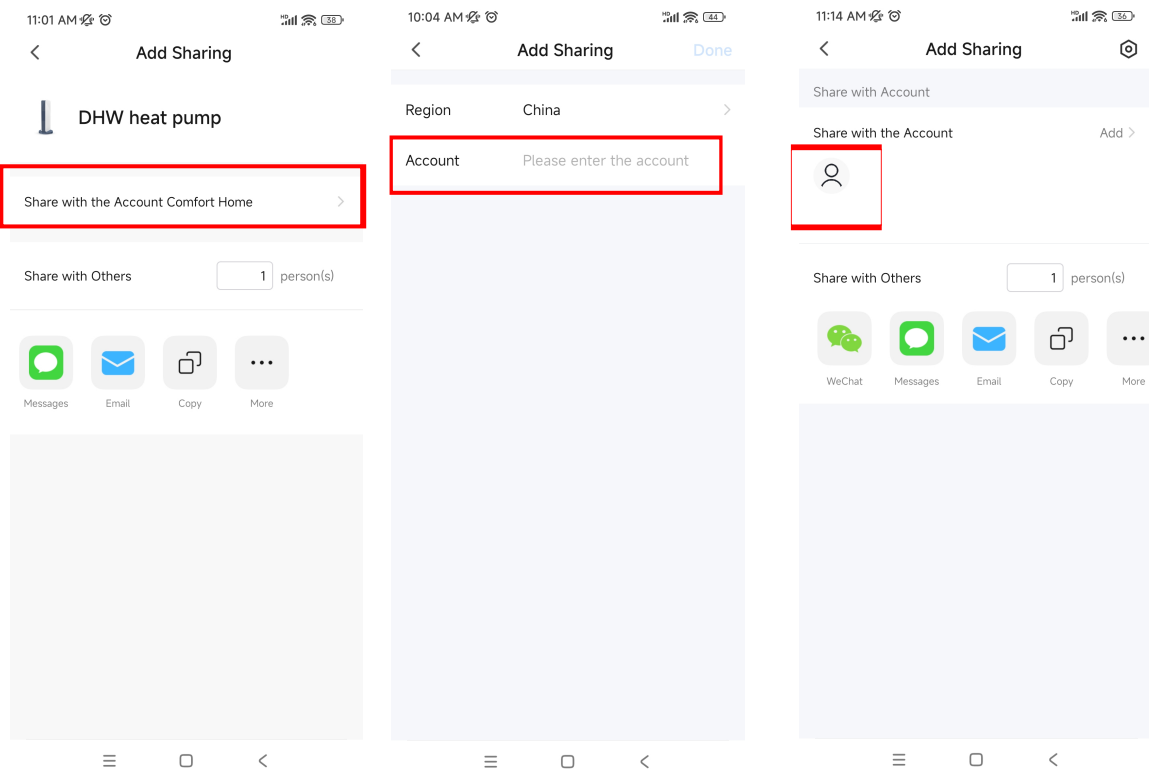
11:01 AM 38

Add Sharing

DHW heat pump

Share with the Account Comfort Home

Share with Others 1 person(s)

Messages Email Copy More

10:04 AM 44

Add Sharing Done

Region China

Account Please enter the account

11:14 AM 36

Add Sharing

Share with Account

Share with the Account Add

Share with Others 1 person(s)

WeChat Messages Email Copy More